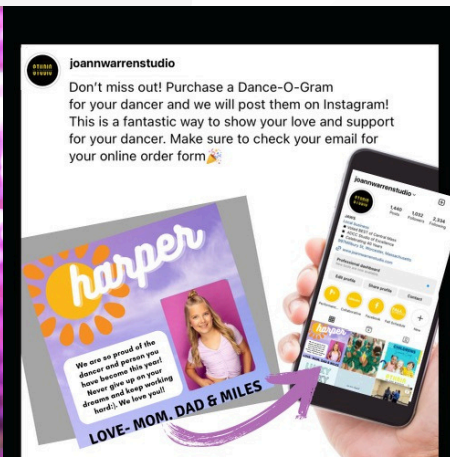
joannwarrenstudio

Don't miss out! Purchase a Dance-O-Gram for your dancer and we will post them on Instagram! This is a fantastic way to show your love and support for your dancer. Make sure to check your email for your online order form🎉

harper

We are so proud of the dancer and person you have become this year! Never give up on your dreams and keep working hard!:). We love you!!

LOVE- MOM, DAD & MILES

joannwarrenstudio

1,440 Posts
1,032 Followers
2,334 Following

Edit profile
Share profile
Contact

Professional dashboard

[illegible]